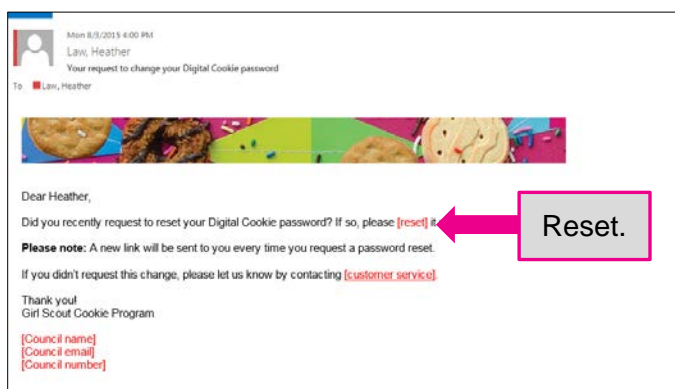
Mon 8/3/2015 4:00 PM
Law, Heather
Your request to change your Digital Cookie password

To Law, Heather

Dear Heather,

Did you recently request to reset your Digital Cookie password? If so, please [reset] it.

Reset.

**Please note:** A new link will be sent to you every time you request a password reset.

If you didn't request this change, please let us know by contacting [customer service].

Thank you!
Girl Scout Cookie Program

[Council name]
[Council email]
[Council number]